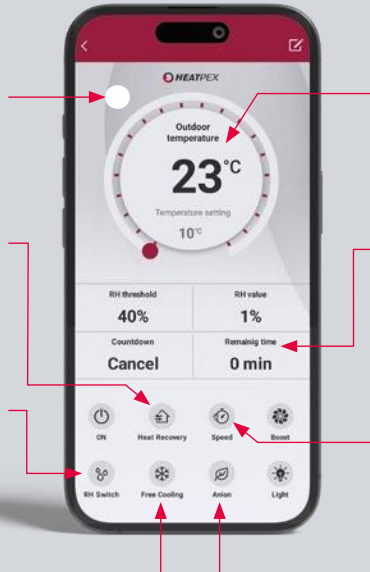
HEATPEX

Outdoor temperature

23°C

Temperature setting

10°C

| RH threshold | RH value |
|---|---|
| 40% | 1% |
| Countdown | Remainig time |
| Cancel | 0 min |

ON
Heat Recovery
Speed
Boost
RH Switch
Free Cooling
Anion
Light